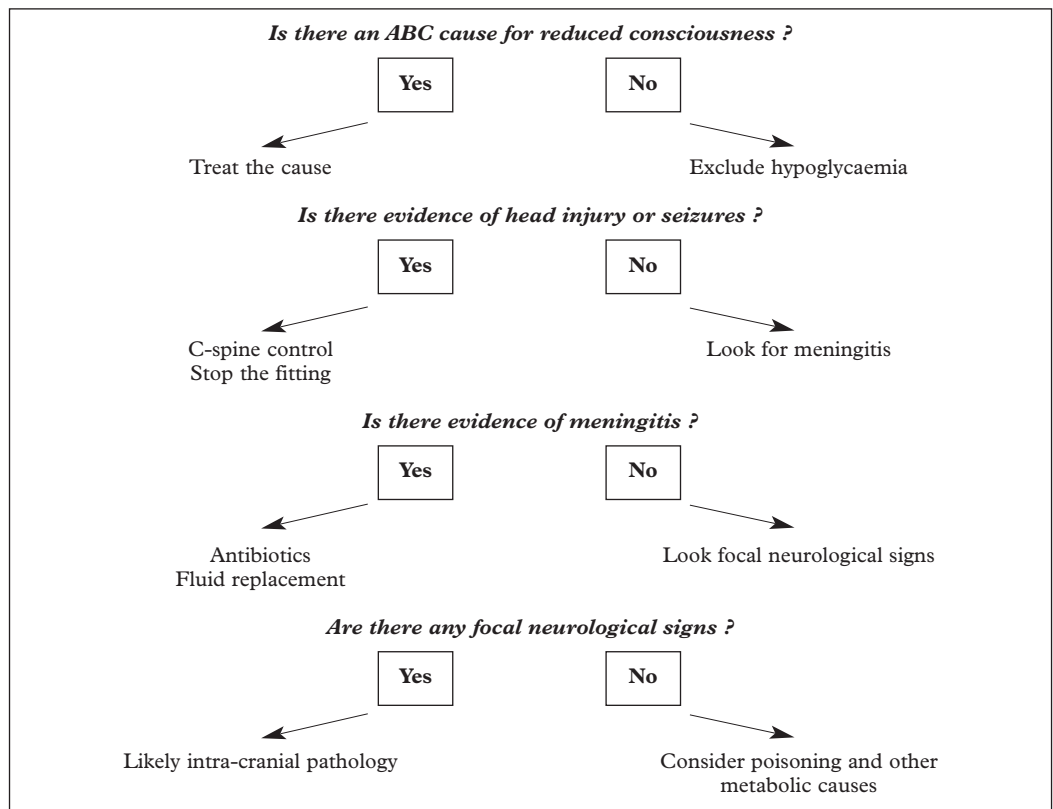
Is there an ABC cause for reduced consciousness ?

Yes

No

Treat the cause

Exclude hypoglycaemia

Is there evidence of head injury or seizures ?

Yes

No

C-spine control
Stop the fitting

Look for meningitis

Is there evidence of meningitis ?

Yes

No

Antibiotics
Fluid replacement

Look focal neurological signs

Are there any focal neurological signs ?

Yes

No

Likely intra-cranial pathology

Consider poisoning and other metabolic causes